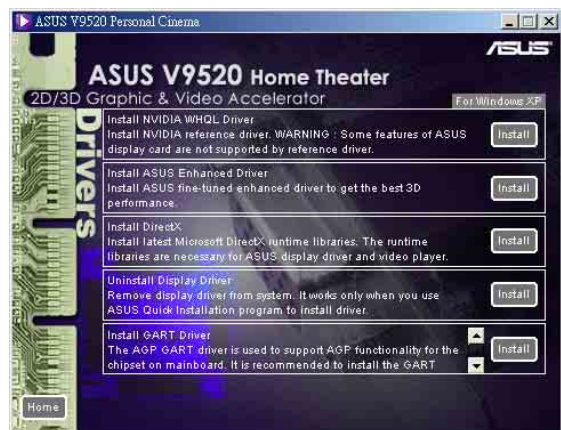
ASUS V9520 Personal Cinema

ASUS

ASUS V9520 Home Theater

2D/3D Graphic & Video Accelerator

For Windows XP

Drivers

Install NVIDIA WHQL Driver
Install NVIDIA reference driver. WARNING : Some features of ASUS display card are not supported by reference driver.

Install

Install ASUS Enhanced Driver
Install ASUS fine-tuned enhanced driver to get the best 3D performance.

Install

Install DirectX
Install latest Microsoft DirectX runtime libraries. The runtime libraries are necessary for ASUS display driver and video player.

Install

Uninstall Display Driver
Remove display driver from system. It works only when you use ASUS Quick Installation program to install driver.

Install

Install GART Driver
The AGP GART driver is used to support AGP functionality for the chipset on mainboard. It is recommended to install the GART

Install

Home